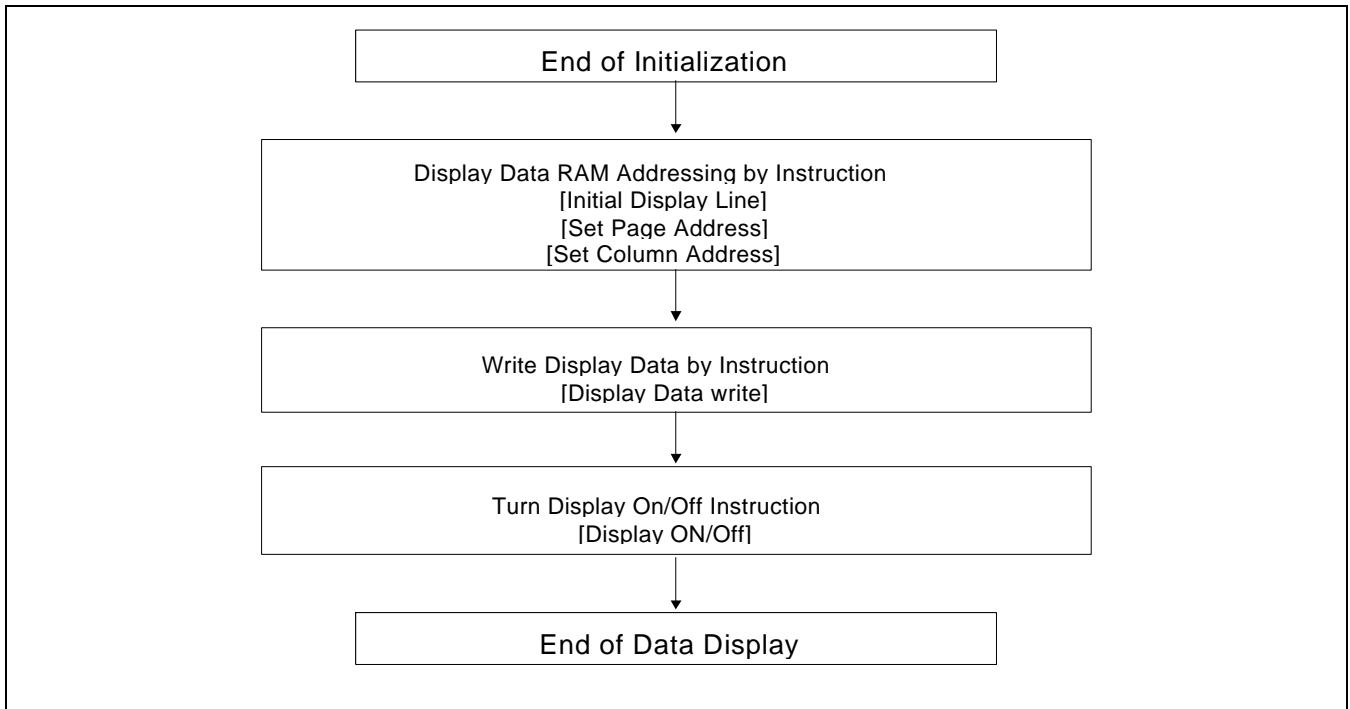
End of Initialization

Display Data RAM Addressing by Instruction
[Initial Display Line]
[Set Page Address]
[Set Column Address]

Write Display Data by Instruction
[Display Data write]

Turn Display On/Off Instruction
[Display ON/Off]

End of Data Display